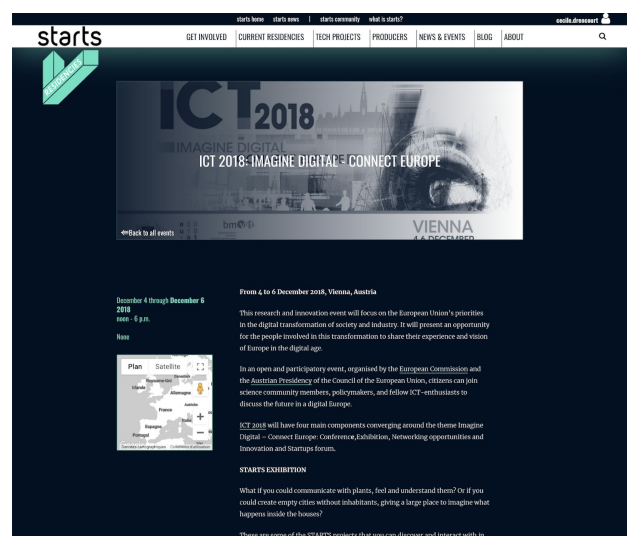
starts home starts news | starts community what is starts?

cecile.droneourt

starts

GET INVOLVED CURRENT RESIDENCIES TECH PROJECTS PRODUCERS NEWS & EVENTS BLOG ABOUT

RESIDENCIES

ICT 2018

IMAGINE DIGITAL

ICT 2018: IMAGINE DIGITAL - CONNECT EUROPE

Back to all events

VIENNA
4-6 DECEMBER

December 4 through December 6 2018
noon - 6 p.m.

None

Plan Satellite

Royaume-Uni
Irlande
Allemagne
France
Autriche
Espagne
Portugal
Données cartographiques

From 4 to 6 December 2018, Vienna, Austria

This research and innovation event will focus on the European Union's priorities in the digital transformation of society and industry. It will present an opportunity for the people involved in this transformation to share their experience and vision of Europe in the digital age.

In an open and participatory event, organised by the European Commission and the Austrian Presidency of the Council of the European Union, citizens can join science community members, policymakers, and fellow ICT-enthusiasts to discuss the future in a digital Europe.

ICT 2018 will have four main components converging around the theme Imagine Digital – Connect Europe: Conference,Exhibition, Networking opportunities and Innovation and Startups forum.

STARTS EXHIBITION

What if you could communicate with plants, feel and understand them? Or if you could create empty cities without inhabitants, giving a large place to imagine what happens inside the houses?

These are some of the STARTS projects that you can discover and interact with in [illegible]